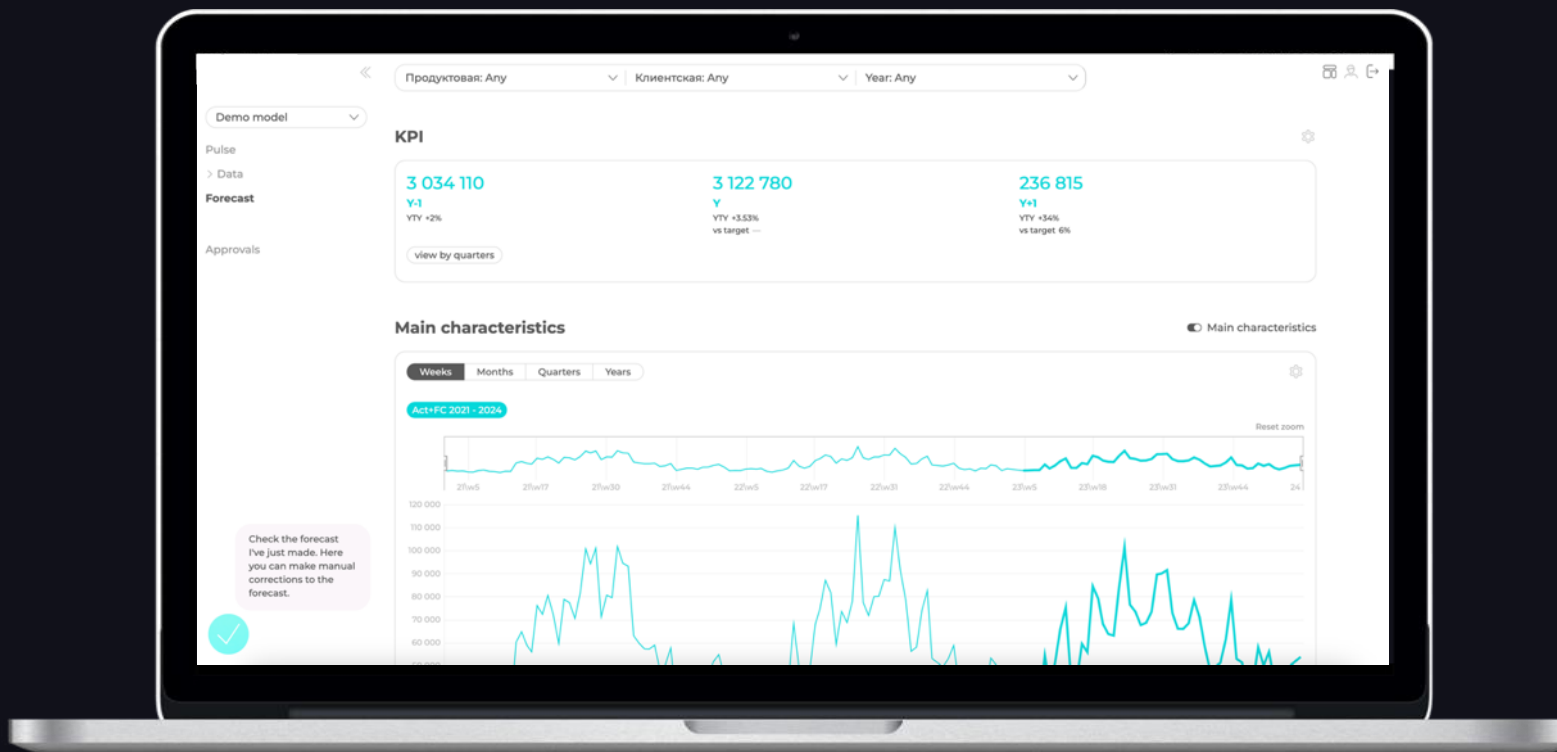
Продуктовая: Any
Клиентская: Any
Year: Any

Demo model
Pulse
Data
Forecast
Approvals

KPI

3 034 110
Y-1
YTY +2%

3 122 780
Y
YTY +3.53%
vs target —

236 815
Y+1
YTY +34%
vs target 6%

view by quarters

Main characteristics

Main characteristics

Weeks
Months
Quarters
Years

Act+FC 2021 - 2024

Reset zoom

21\w5
21\w17
21\w30
21\w44
22\w5
22\w17
22\w31
22\w44
23\w5
23\w18
23\w31
23\w44
24

120 000
110 000
100 000
90 000
80 000
70 000
60 000

Check the forecast I've just made. Here you can make manual corrections to the forecast.